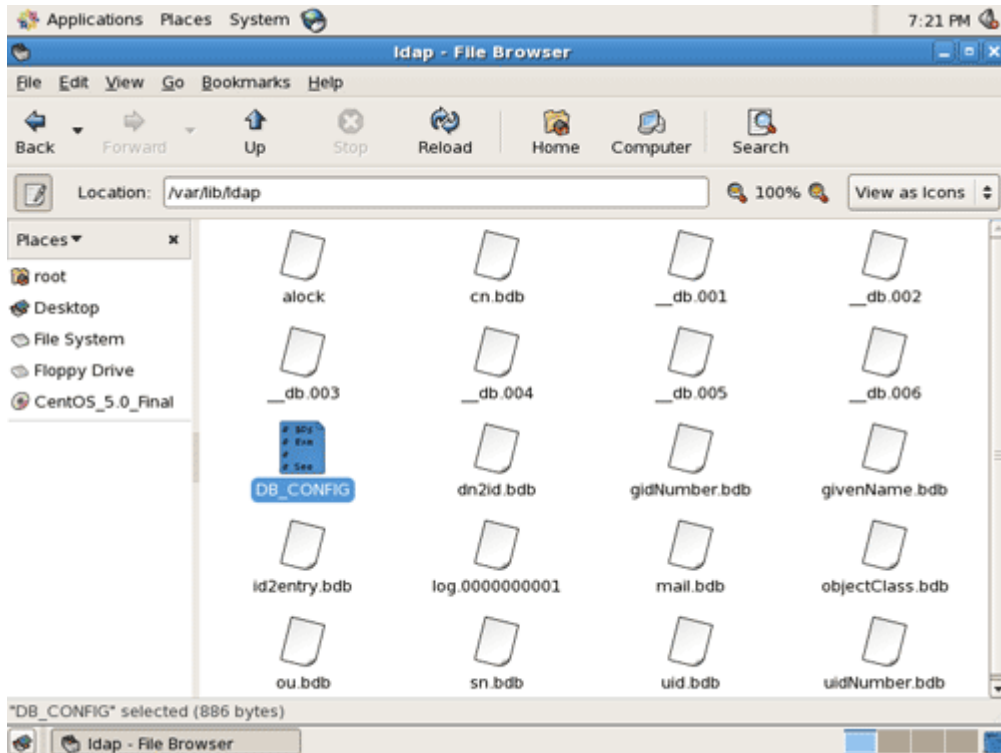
Applications Places System

7:21 PM

ldap - File Browser

File Edit View Go Bookmarks Help

Back Forward Up Stop Reload Home Computer Search

Location: /var/lib/ldap

100%

View as Icons

Places ▾

root
Desktop
File System
Floppy Drive
CentOS_5.0_Final

alock
cn.bdb
__db.001
__db.002
__db.003
__db.004
__db.005
__db.006
DB_CONFIG
dn2id.bdb
gidNumber.bdb
givenName.bdb
id2entry.bdb
log.0000000001
mail.bdb
objectClass.bdb
ou.bdb
sn.bdb
uid.bdb
uidNumber.bdb

"DB_CONFIG" selected (886 bytes)

ldap - File Browser